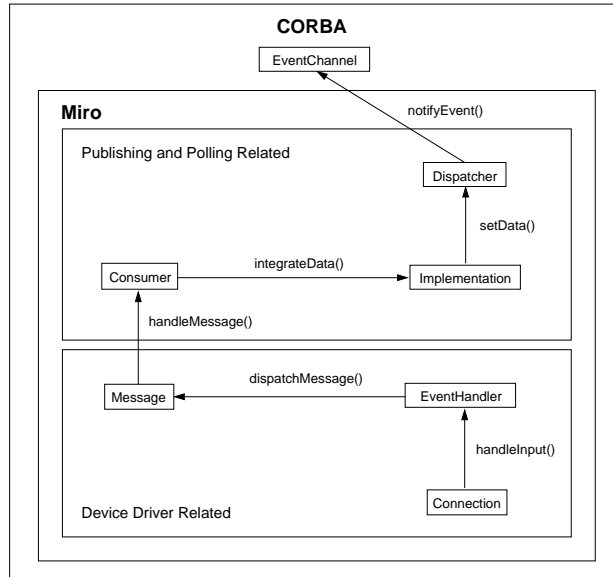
CORBA

EventChannel

Miro

notifyEvent()

Publishing and Polling Related

Dispatcher

setData()

Consumer

integrateData()

Implementation

handleMessage()

Message

dispatchMessage()

EventHandler

handleInput()

Connection

Device Driver Related